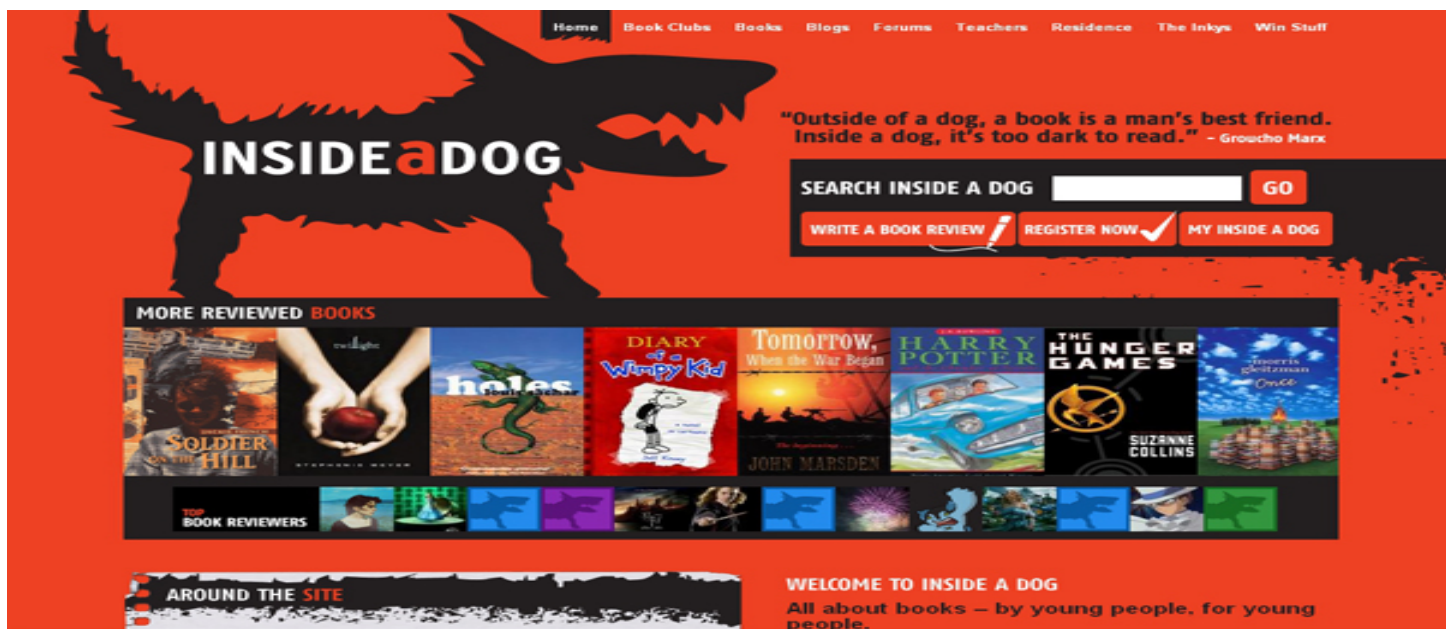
Home Book Clubs Books Blogs Forums Teachers Residence The Inkys Win Stuff

INSIDEaDOG

"Outside of a dog, a book is a man's best friend. Inside a dog, it's too dark to read." – Groucho Marx

SEARCH INSIDE A DOG GO

WRITE A BOOK REVIEW REGISTER NOW MY INSIDE A DOG

MORE REVIEWED BOOKS

SOLDIER ON THE HILL

twilight
STEPHENIE MEYER

holes

DIARY of a Wimpy Kid

Tomorrow, When the War Began
JOHN MARSDEN

HARRY POTTER

THE HUNGER GAMES
SUZANNE COLLINS

morris gleitzman
Once

TOP BOOK REVIEWERS

AROUND THE SITE

WELCOME TO INSIDE A DOG

All about books – by young people, for young people.